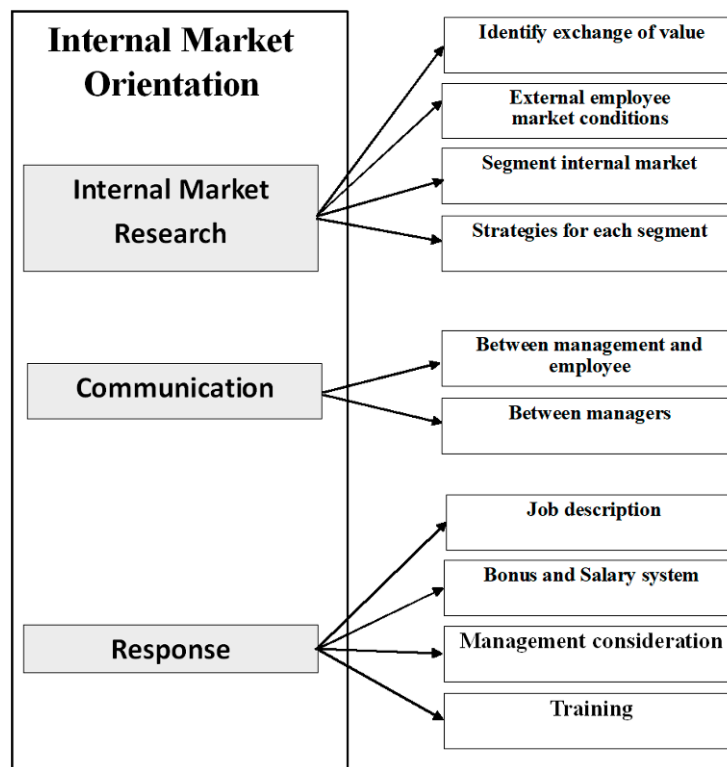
Internal Market Orientation

Internal Market Research

Identify exchange of value

External employee market conditions

Segment internal market

Strategies for each segment

Communication

Between management and employee

Between managers

Response

Job description

Bonus and Salary system

Management consideration

Training